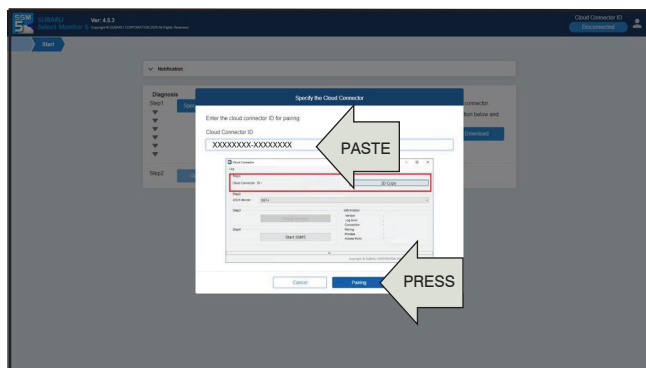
SSM 5 SUBARU Select Monitor 5 Ver: 4.5.3 Copyright © SUBARU CORPORATION 2020 All Rights Reserved.

Cloud Connector ID
Disconnected

Start

Notification

Diagnosis
Step1
Spe

Step2

connector.
tton below and

Download

Specify the Cloud Connector

Enter the cloud connector ID for pairing.

Cloud Connector ID

XXXXXXXX-XXXXXXXX

PASTE

Cloud Connector
Log
Step1
Cloud Connector ID :
ID Copy
Step2
DCLR Monitor DST-i
Step3
Information
Version
Log level
Connection
Pairing
Window
Access from
Step4
Start (OAT)
Copyright © SUBARU CORPORATION

Cancel
Pairing

PRESS